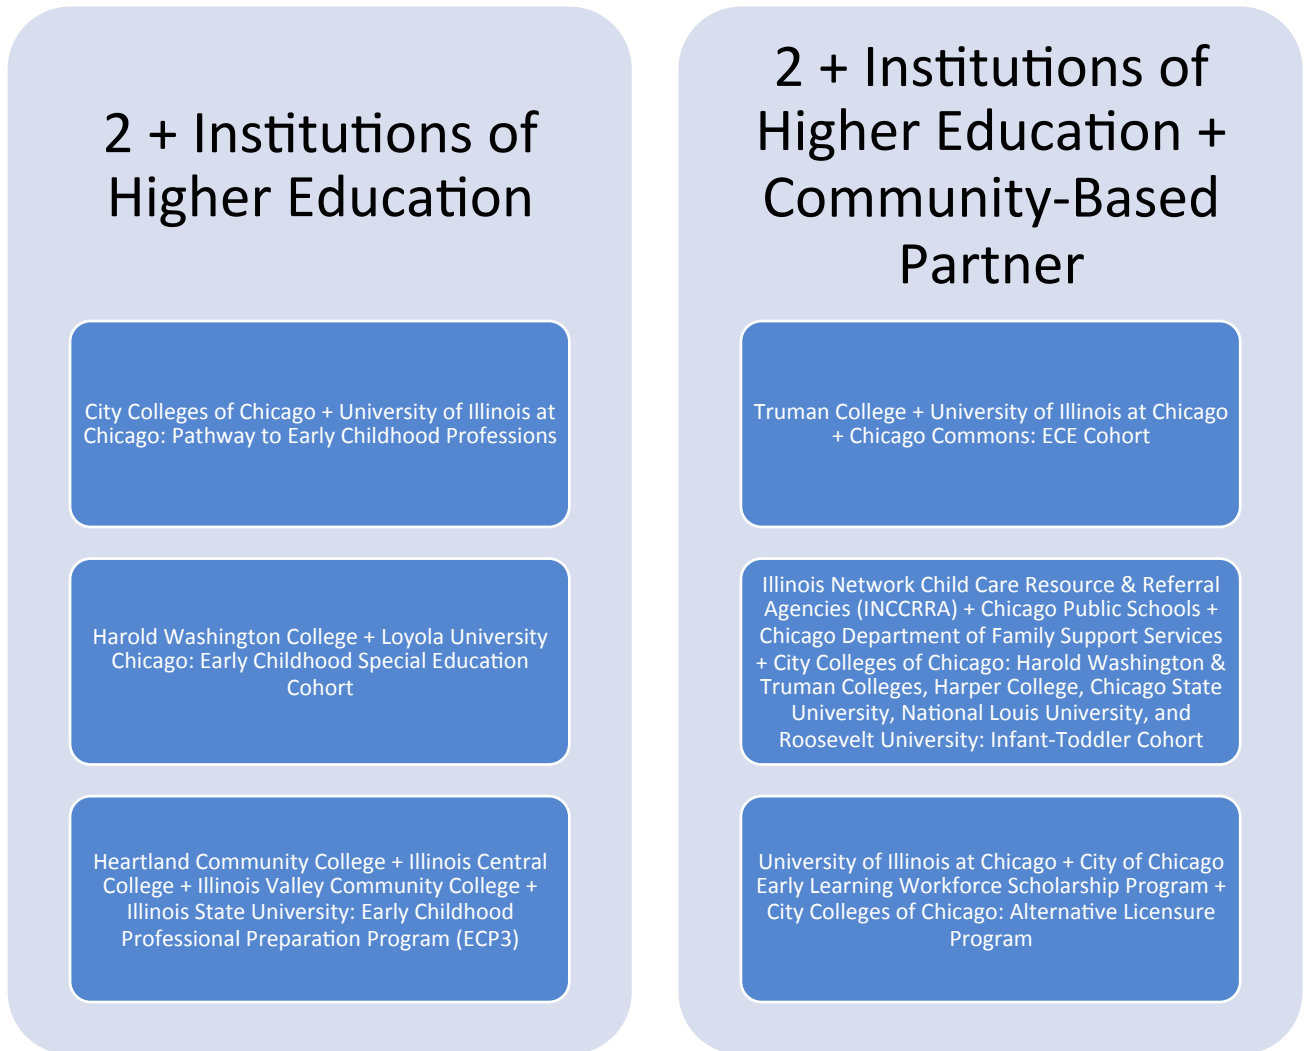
2 + Institutions of Higher Education

City Colleges of Chicago + University of Illinois at Chicago: Pathway to Early Childhood Professions

Harold Washington College + Loyola University Chicago: Early Childhood Special Education Cohort

Heartland Community College + Illinois Central College + Illinois Valley Community College + Illinois State University: Early Childhood Professional Preparation Program (ECP3)

2 + Institutions of Higher Education + Community-Based Partner

Truman College + University of Illinois at Chicago + Chicago Commons: ECE Cohort

Illinois Network Child Care Resource & Referral Agencies (INCCRRA) + Chicago Public Schools + Chicago Department of Family Support Services + City Colleges of Chicago: Harold Washington & Truman Colleges, Harper College, Chicago State University, National Louis University, and Roosevelt University: Infant-Toddler Cohort

University of Illinois at Chicago + City of Chicago Early Learning Workforce Scholarship Program + City Colleges of Chicago: Alternative Licensure Program